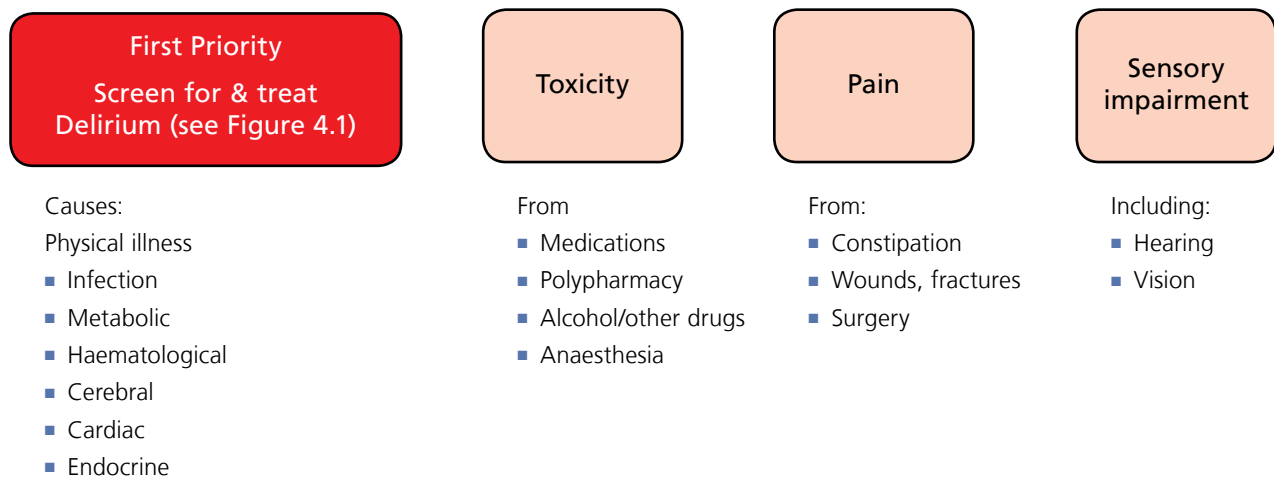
First Priority

Screen for & treat Delirium (see Figure 4.1)

Causes:
Physical illness
- Infection
- Metabolic
- Haematological
- Cerebral
- Cardiac
- Endocrine

Toxicity

From
- Medications
- Polypharmacy
- Alcohol/other drugs
- Anaesthesia

Pain

From:
- Constipation
- Wounds, fractures
- Surgery

Sensory impairment

Including:
- Hearing
- Vision